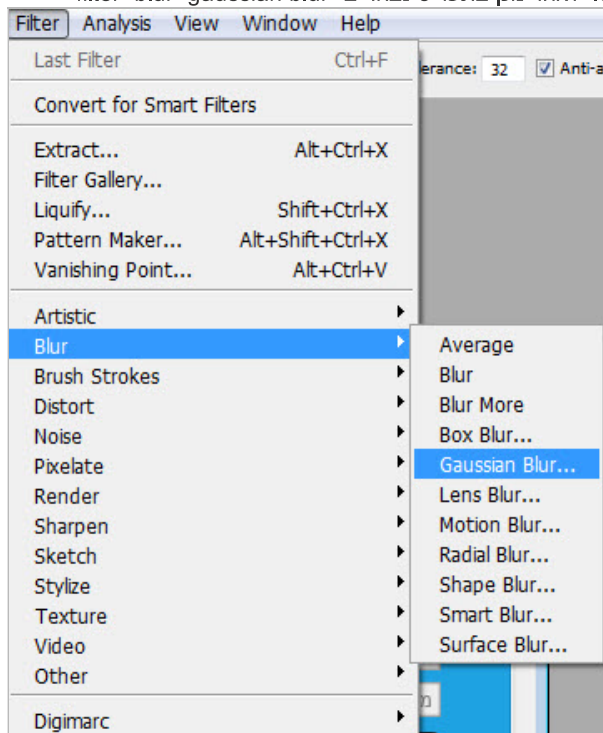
Filter Analysis View Window Help

Last Filter Ctrl+F

Convert for Smart Filters

Extract... Alt+Ctrl+X
Filter Gallery...
Liquify... Shift+Ctrl+X
Pattern Maker... Alt+Shift+Ctrl+X
Vanishing Point... Alt+Ctrl+V

Artistic
Blur
Brush Strokes
Distort
Noise
Pixelate
Render
Sharpen
Sketch
Stylize
Texture
Video
Other

Digimarc

erance: 32 Anti-a

Average
Blur
Blur More
Box Blur...
Gaussian Blur...
Lens Blur...
Motion Blur...
Radial Blur...
Shape Blur...
Smart Blur...
Surface Blur...